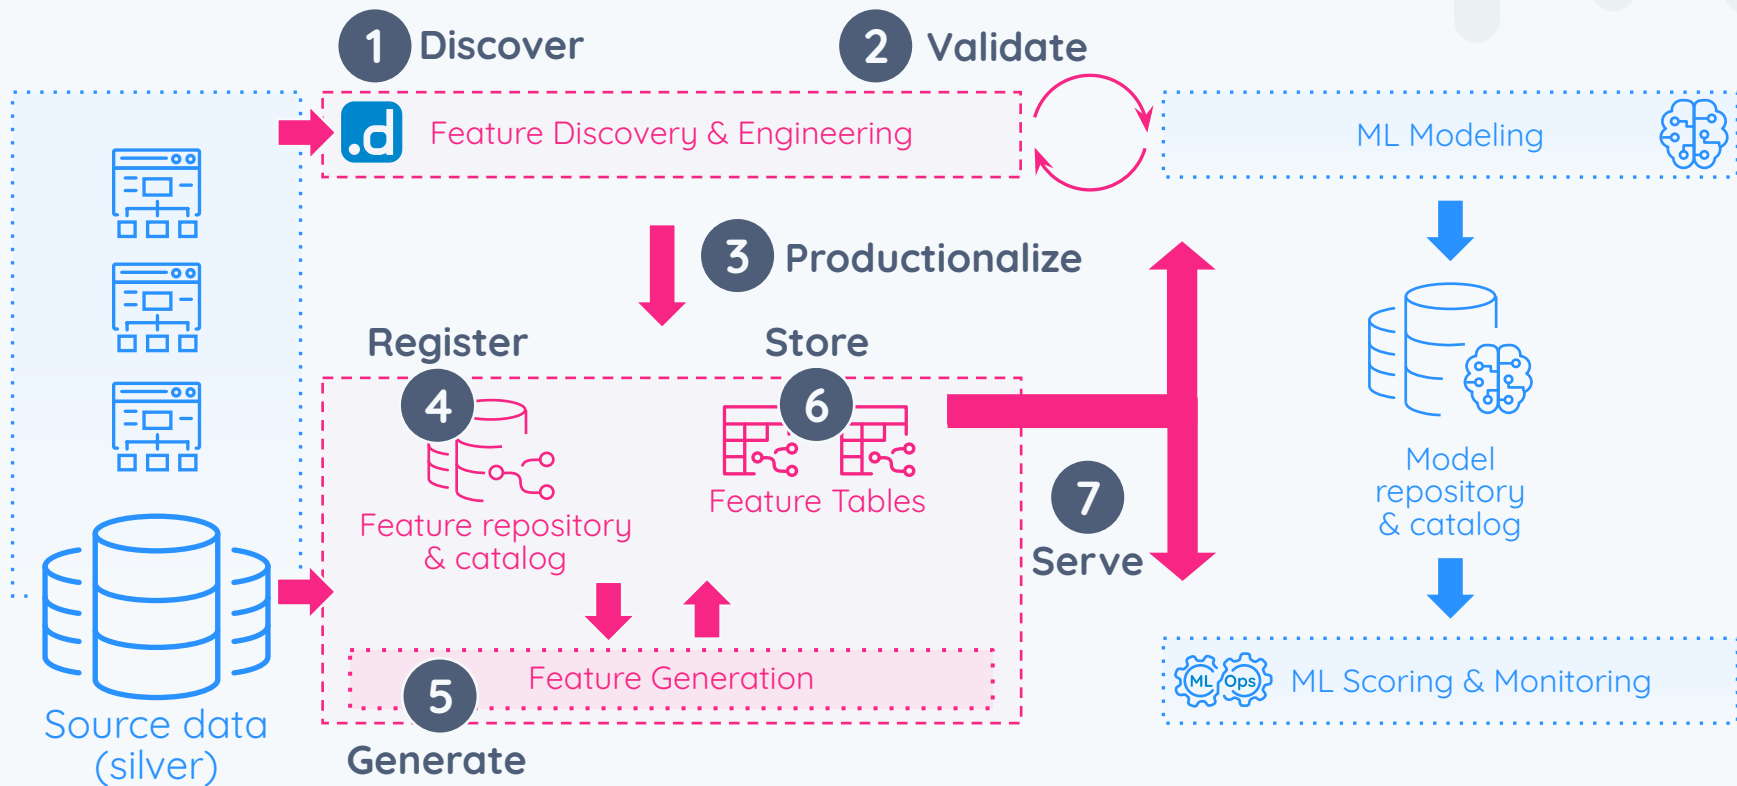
1 Discover

2 Validate

.d Feature Discovery & Engineering

ML Modeling

3 Productionalize

Register

Store

4

6

Feature repository & catalog

Feature Tables

7

Serve

Model repository & catalog

Feature Generation

5

Generate

Source data (silver)

ML Ops ML Scoring & Monitoring